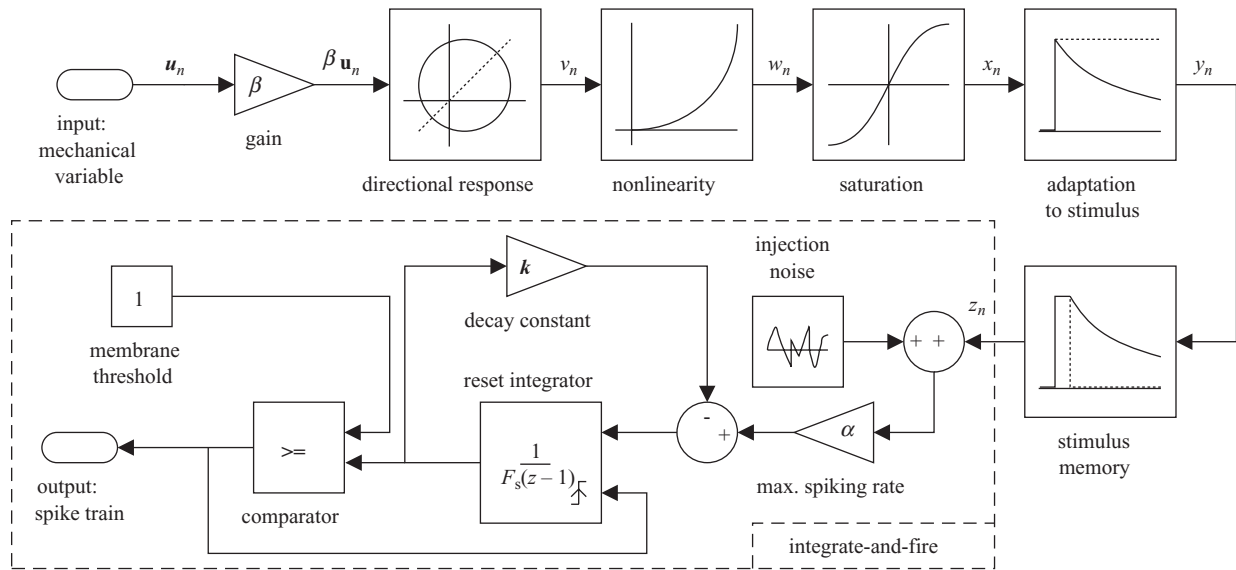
$\boldsymbol{u}_n$

$\beta$

$\beta\,\mathbf{u}_n$

$v_n$

$w_n$

$x_n$

$y_n$

input: mechanical variable

gain

directional response

nonlinearity

saturation

adaptation to stimulus

injection noise

$\boldsymbol{k}$

decay constant

1

membrane threshold

$z_n$

+ +

reset integrator

-

+

$\alpha$

>=

$\frac{1}{F_s(z-1)}$

output: spike train

comparator

max. spiking rate

stimulus memory

integrate-and-fire